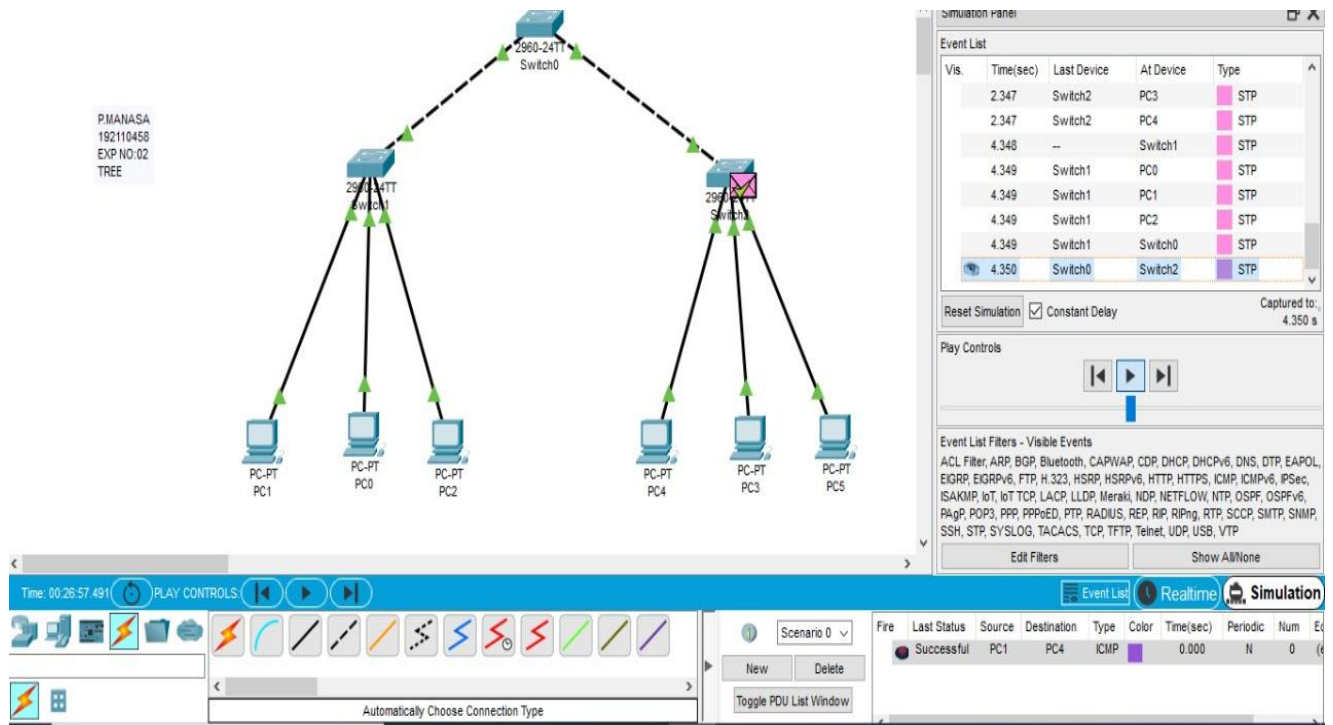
2960-24TT
Switch0

P.MANASA
192110458
EXP NO:02
TREE

2960-24TT
Switch1

2960-24TT
Switch2

PC-PT
PC1

PC-PT
PC0

PC-PT
PC2

PC-PT
PC4

PC-PT
PC3

PC-PT
PC5

Simulation Panel

Event List

| Vis. | Time(sec) | Last Device | At Device | Type |
|---|---|---|---|---|
| | 2.347 | Switch2 | PC3 | STP |
| | 2.347 | Switch2 | PC4 | STP |
| | 4.348 | -- | Switch1 | STP |
| | 4.349 | Switch1 | PC0 | STP |
| | 4.349 | Switch1 | PC1 | STP |
| | 4.349 | Switch1 | PC2 | STP |
| | 4.349 | Switch1 | Switch0 | STP |
| | 4.350 | Switch0 | Switch2 | STP |

Reset Simulation
Constant Delay
Captured to:
4.350 s

Play Controls

Event List Filters - Visible Events
ACL Filter, ARP, BGP, Bluetooth, CAPWAP, CDP, DHCP, DHCPv6, DNS, DTP, EAPOL, EIGRP, EIGRPv6, FTP, H.323, HSRP, HSRPv6, HTTP, HTTPS, ICMP, ICMPv6, IPSec, ISAKMP, IoT, IoT TCP, LACP, LLDP, Meraki, NDP, NETFLOW, NTP, OSPF, OSPFv6, PAgP, POP3, PPP, PPPoED, PTP, RADIUS, REP, RIP, RIPng, RTP, SCCP, SMTP, SNMP, SSH, STP, SYSLOG, TACACS, TCP, TFTP, Telnet, UDP, USB, VTP

Edit Filters
Show All/None

Time: 00:26:57.491
PLAY CONTROLS:

Event List
Realtime
Simulation

Scenario 0
New
Delete
Toggle PDU List Window

Automatically Choose Connection Type

| Fire | Last Status | Source | Destination | Type | Color | Time(sec) | Periodic | Num | Ed |
|---|---|---|---|---|---|---|---|---|---|
| | Successful | PC1 | PC4 | ICMP | | 0.000 | N | 0 | (e |